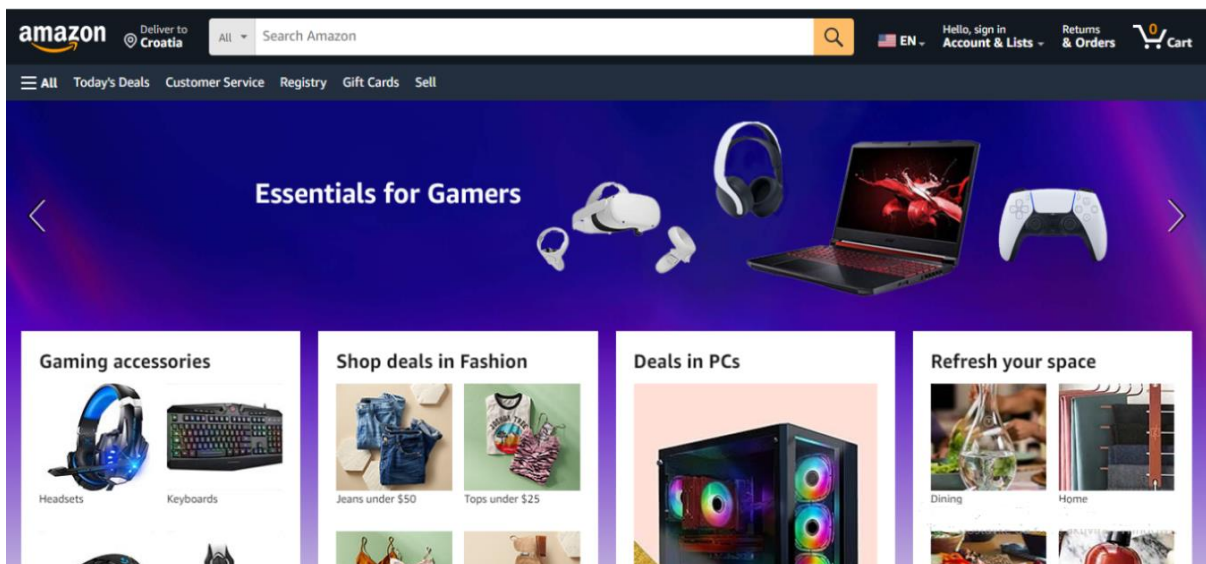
amazon
Deliver to
Croatia
All
Search Amazon
EN
Hello, sign in
Account & Lists
Returns
& Orders
0
Cart

All Today's Deals Customer Service Registry Gift Cards Sell

Essentials for Gamers

Gaming accessories
Headsets
Keyboards

Shop deals in Fashion
Jeans under $50
Tops under $25

Deals in PCs

Refresh your space
Dining
Home